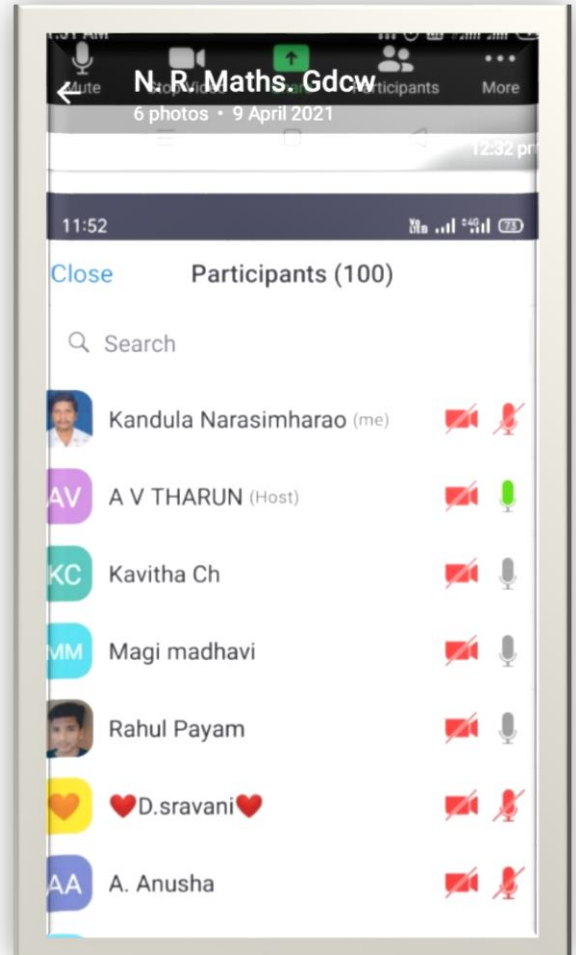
Mute
Stop Video
Share
Participants
More
N. R. Maths. Gdcw
6 photos • 9 April 2021
12:32 pm

11:52

Close
Participants (100)

Search

Kandula Narasimharao (me)
AV
A V THARUN (Host)
KC
Kavitha Ch
MM
Magi madhavi
Rahul Payam
❤D.sravani❤
AA
A. Anusha